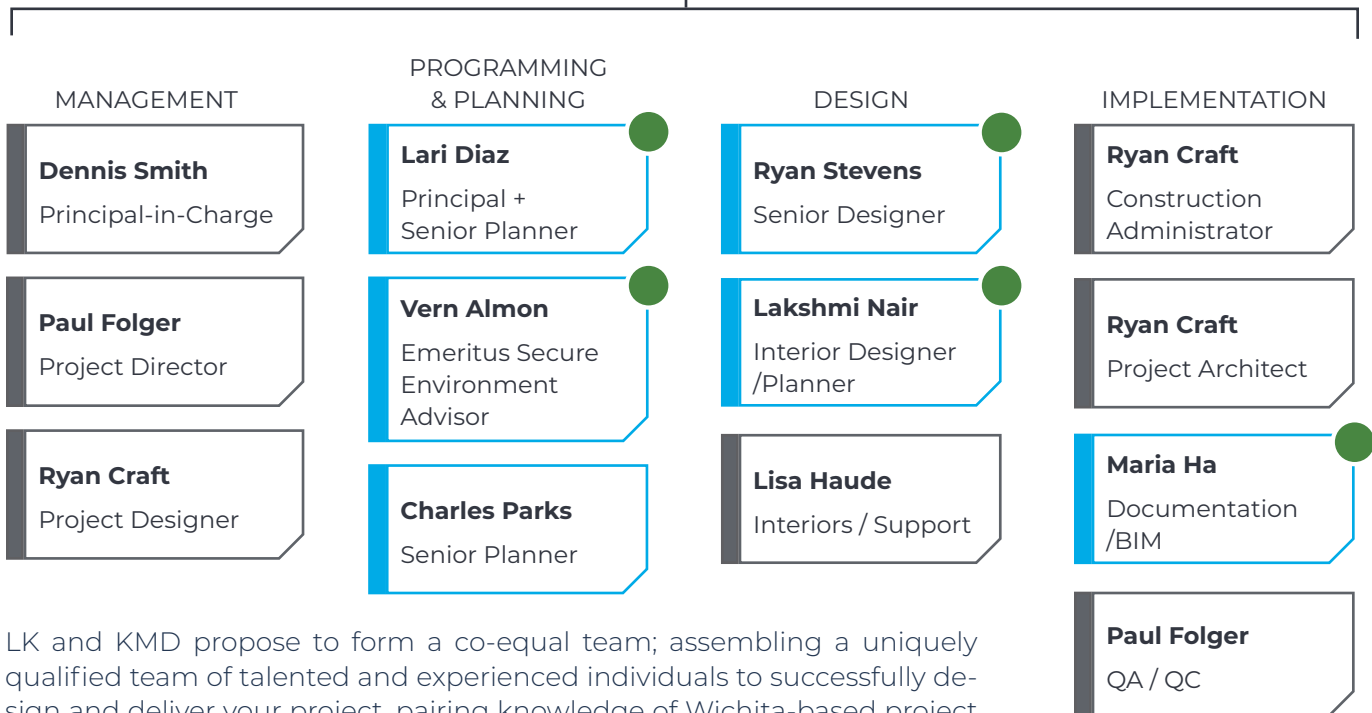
MANAGEMENT

Dennis Smith
Principal-in-Charge

Paul Folger
Project Director

Ryan Craft
Project Designer

PROGRAMMING & PLANNING

Lari Diaz
Principal + Senior Planner

Vern Almon
Emeritus Secure Environment Advisor

Charles Parks
Senior Planner

DESIGN

Ryan Stevens
Senior Designer

Lakshmi Nair
Interior Designer /Planner

Lisa Haude
Interiors / Support

IMPLEMENTATION

Ryan Craft
Construction Administrator

Ryan Craft
Project Architect

Maria Ha
Documentation /BIM

Paul Folger
QA / QC

LK and KMD propose to form a co-equal team; assembling a uniquely qualified team of talented and experienced individuals to successfully design and deliver your project, pairing knowledge of Wichita-based project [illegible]